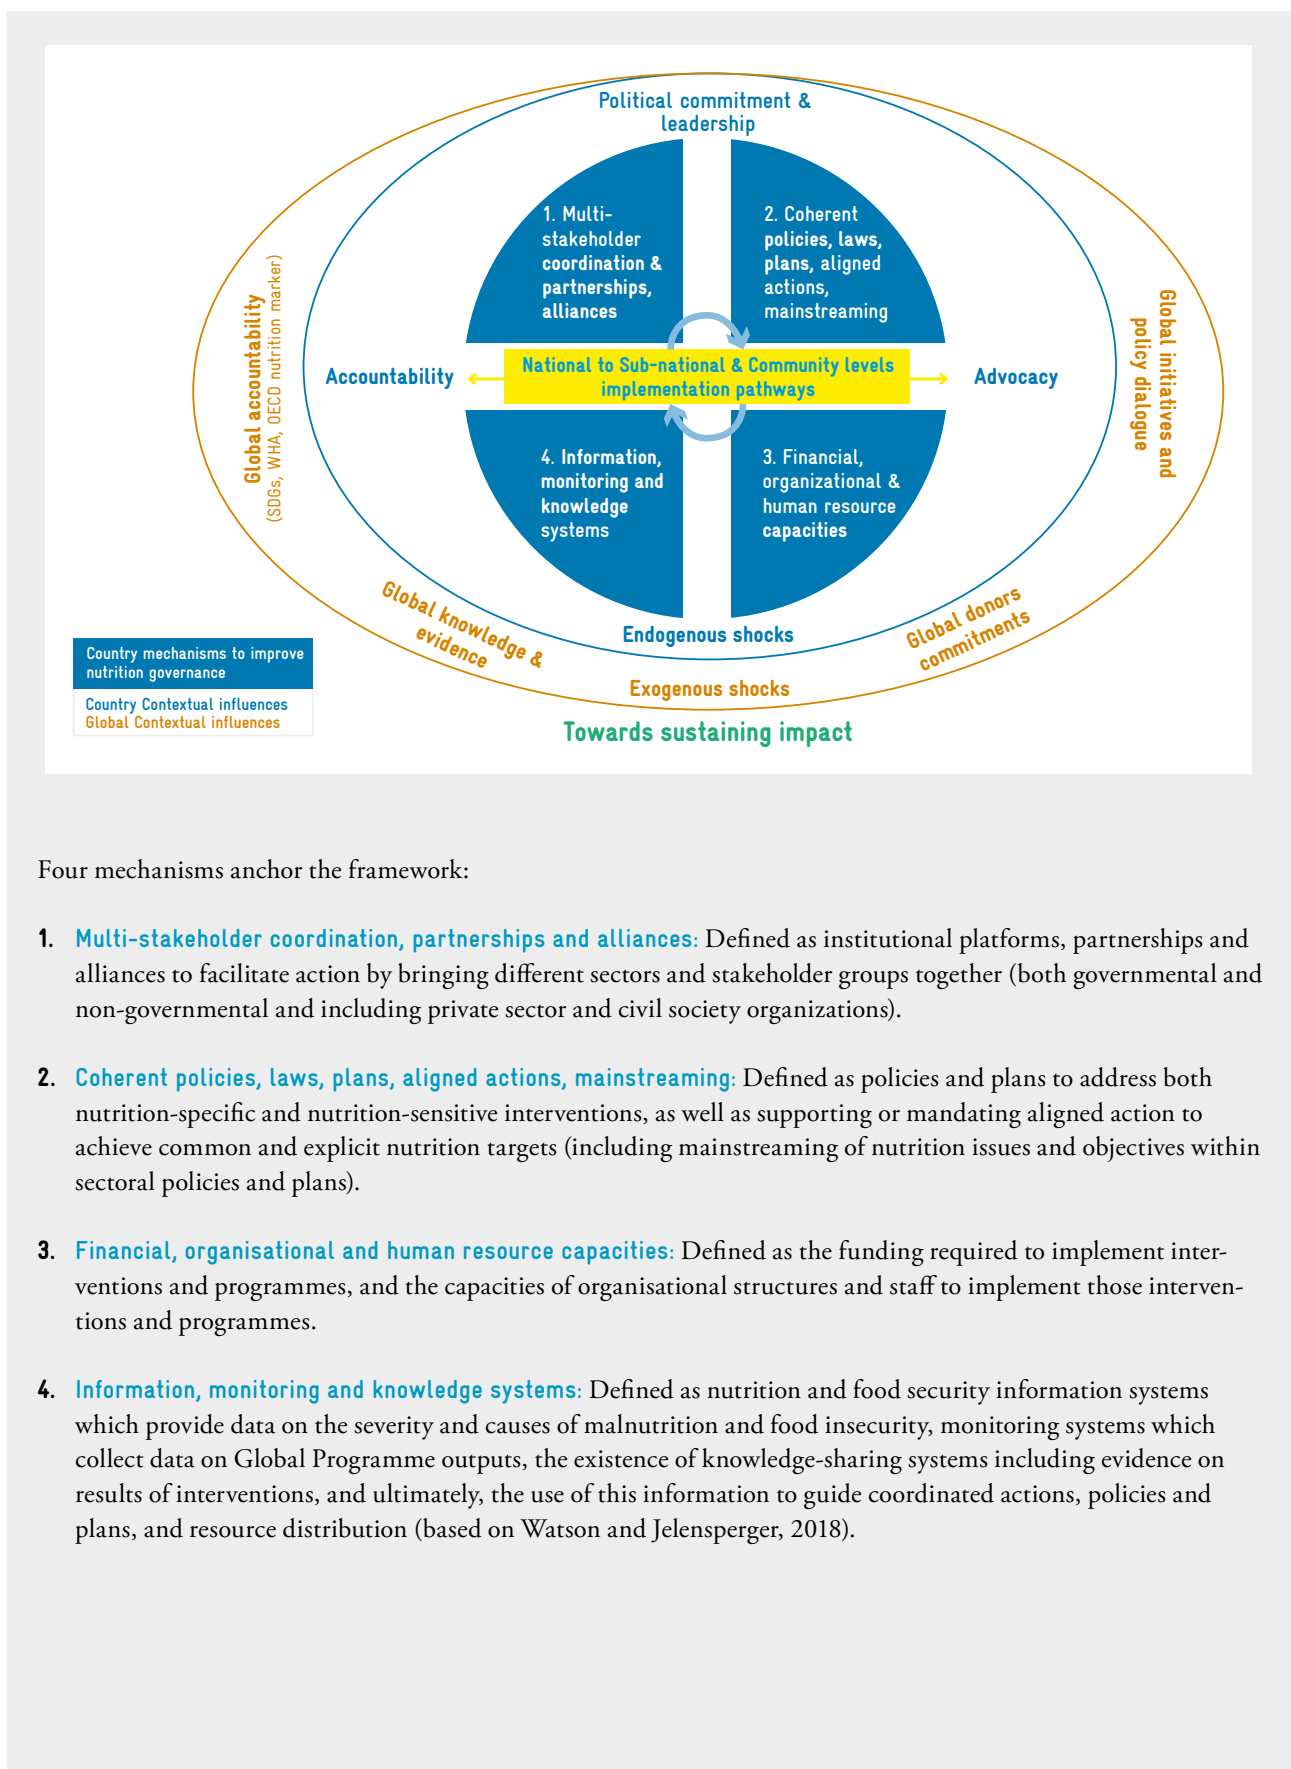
Political commitment & leadership

1. Multi-stakeholder coordination & partnerships, alliances

2. Coherent policies, laws, plans, aligned actions, mainstreaming

Accountability

National to Sub-national & Community levels implementation pathways

Advocacy

4. Information, monitoring and knowledge systems

3. Financial, organizational & human resource capacities

Global accountability (SDGs, WHA, OECD nutrition marker)

Global initiatives and policy dialogue

Global knowledge & evidence

Endogenous shocks

Global donors commitments

Exogenous shocks

Country mechanisms to improve nutrition governance

Country Contextual influences
Global Contextual influences

Towards sustaining impact

Four mechanisms anchor the framework:

1. Multi-stakeholder coordination, partnerships and alliances: Defined as institutional platforms, partnerships and alliances to facilitate action by bringing different sectors and stakeholder groups together (both governmental and non-governmental and including private sector and civil society organizations).

2. Coherent policies, laws, plans, aligned actions, mainstreaming: Defined as policies and plans to address both nutrition-specific and nutrition-sensitive interventions, as well as supporting or mandating aligned action to achieve common and explicit nutrition targets (including mainstreaming of nutrition issues and objectives within sectoral policies and plans).

3. Financial, organisational and human resource capacities: Defined as the funding required to implement interventions and programmes, and the capacities of organisational structures and staff to implement those interventions and programmes.

4. Information, monitoring and knowledge systems: Defined as nutrition and food security information systems which provide data on the severity and causes of malnutrition and food insecurity, monitoring systems which collect data on Global Programme outputs, the existence of knowledge-sharing systems including evidence on results of interventions, and ultimately, the use of this information to guide coordinated actions, policies and plans, and resource distribution (based on Watson and Jelensperger, 2018).